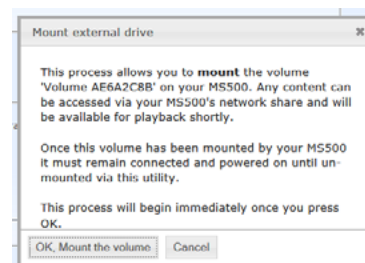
Mount external drive

This process allows you to **mount** the volume 'Volume AE6A2C8B' on your MS500. Any content can be accessed via your MS500's network share and will be available for playback shortly.

Once this volume has been mounted by your MS500 it must remain connected and powered on until unmounted via this utility.

This process will begin immediately once you press OK.

OK, Mount the volume

Cancel